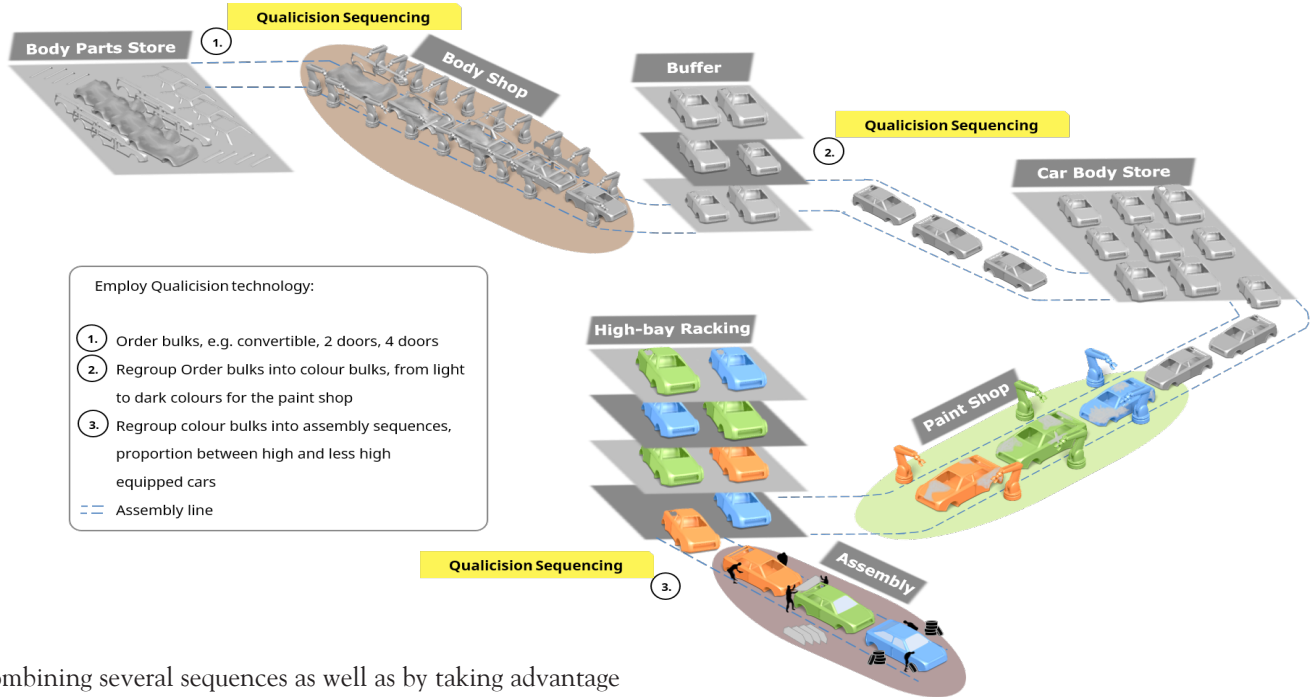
Qualicision Sequencing

Body Parts Store

1.

Body Shop

Buffer

Qualicision Sequencing

2.

Car Body Store

Employ Qualicision technology:

1. Order bulks, e.g. convertible, 2 doors, 4 doors

2. Regroup Order bulks into colour bulks, from light to dark colours for the paint shop

3. Regroup colour bulks into assembly sequences, proportion between high and less high equipped cars

Assembly line

High-bay Racking

Paint Shop

Qualicision Sequencing

3.

Assembly

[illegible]mbining several sequences as well as by taking advantage